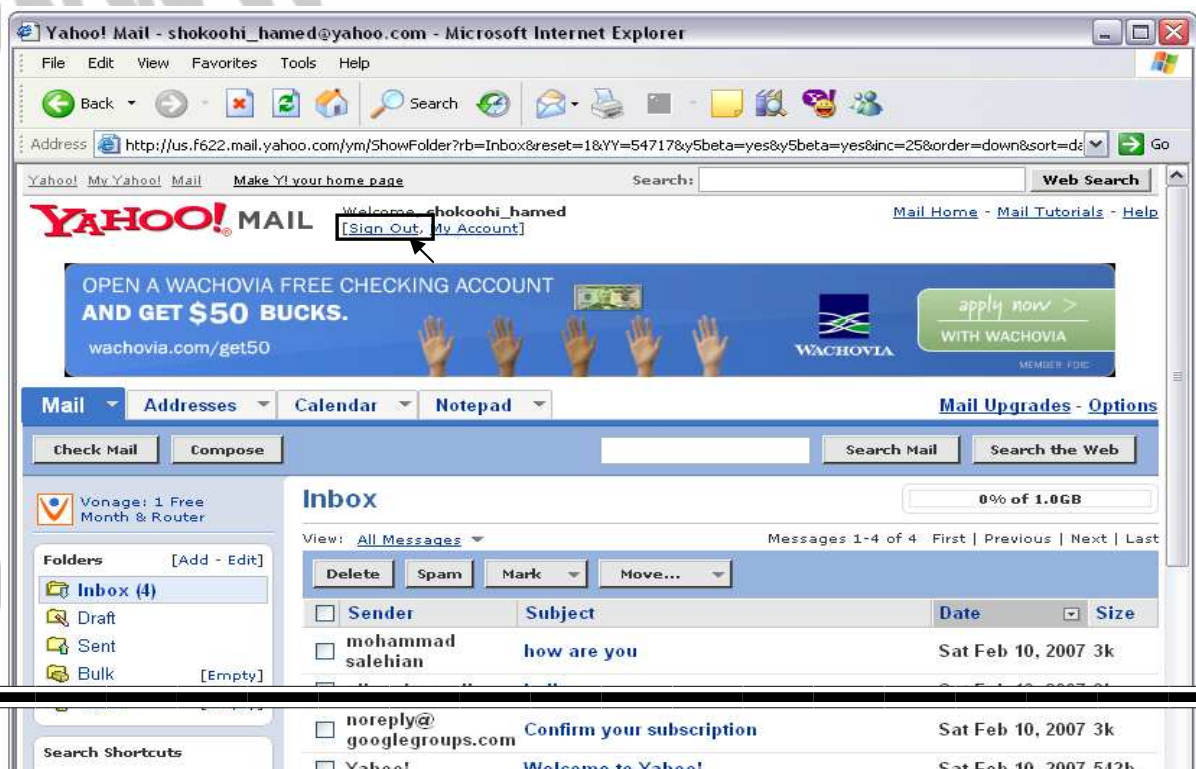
Yahoo! Mail - shokoohi_hamed@yahoo.com - Microsoft Internet Explorer

File Edit View Favorites Tools Help

Back Search

Address http://us.f622.mail.yahoo.com/ym/ShowFolder?rb=Inbox&reset=1&YY=54717&y5beta=yes&y5beta=yes&inc=25&order=down&sort=da Go

Yahoo! My Yahoo! Mail Make Y! your home page Search: Web Search

YAHOO! MAIL Welcome, shokoohi_hamed [Sign Out, My Account]

Mail Home - Mail Tutorials - Help

OPEN A WACHOVIA FREE CHECKING ACCOUNT AND GET $50 BUCKS. wachovia.com/get50 WACHOVIA apply now > WITH WACHOVIA MEMBER FDIC

Mail Addresses Calendar Notepad Mail Upgrades - Options

Check Mail Compose Search Mail Search the Web

Vonage: 1 Free Month & Router

Inbox

0% of 1.0GB

Folders [Add - Edit]
Inbox (4)
Draft
Sent
Bulk [Empty]

View: All Messages

Messages 1-4 of 4 First | Previous | Next | Last

Delete Spam Mark Move...

| Sender | Subject | Date | Size |
|---|---|---|---|
| mohammad salehian | how are you | Sat Feb 10, 2007 | 3k |
| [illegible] | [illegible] | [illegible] | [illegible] |
| noreply@ googlegroups.com | Confirm your subscription | Sat Feb 10, 2007 | 3k |
| Yahoo! | Welcome to Yahoo! | Sat Feb 10, 2007 | 542b |

Search Shortcuts